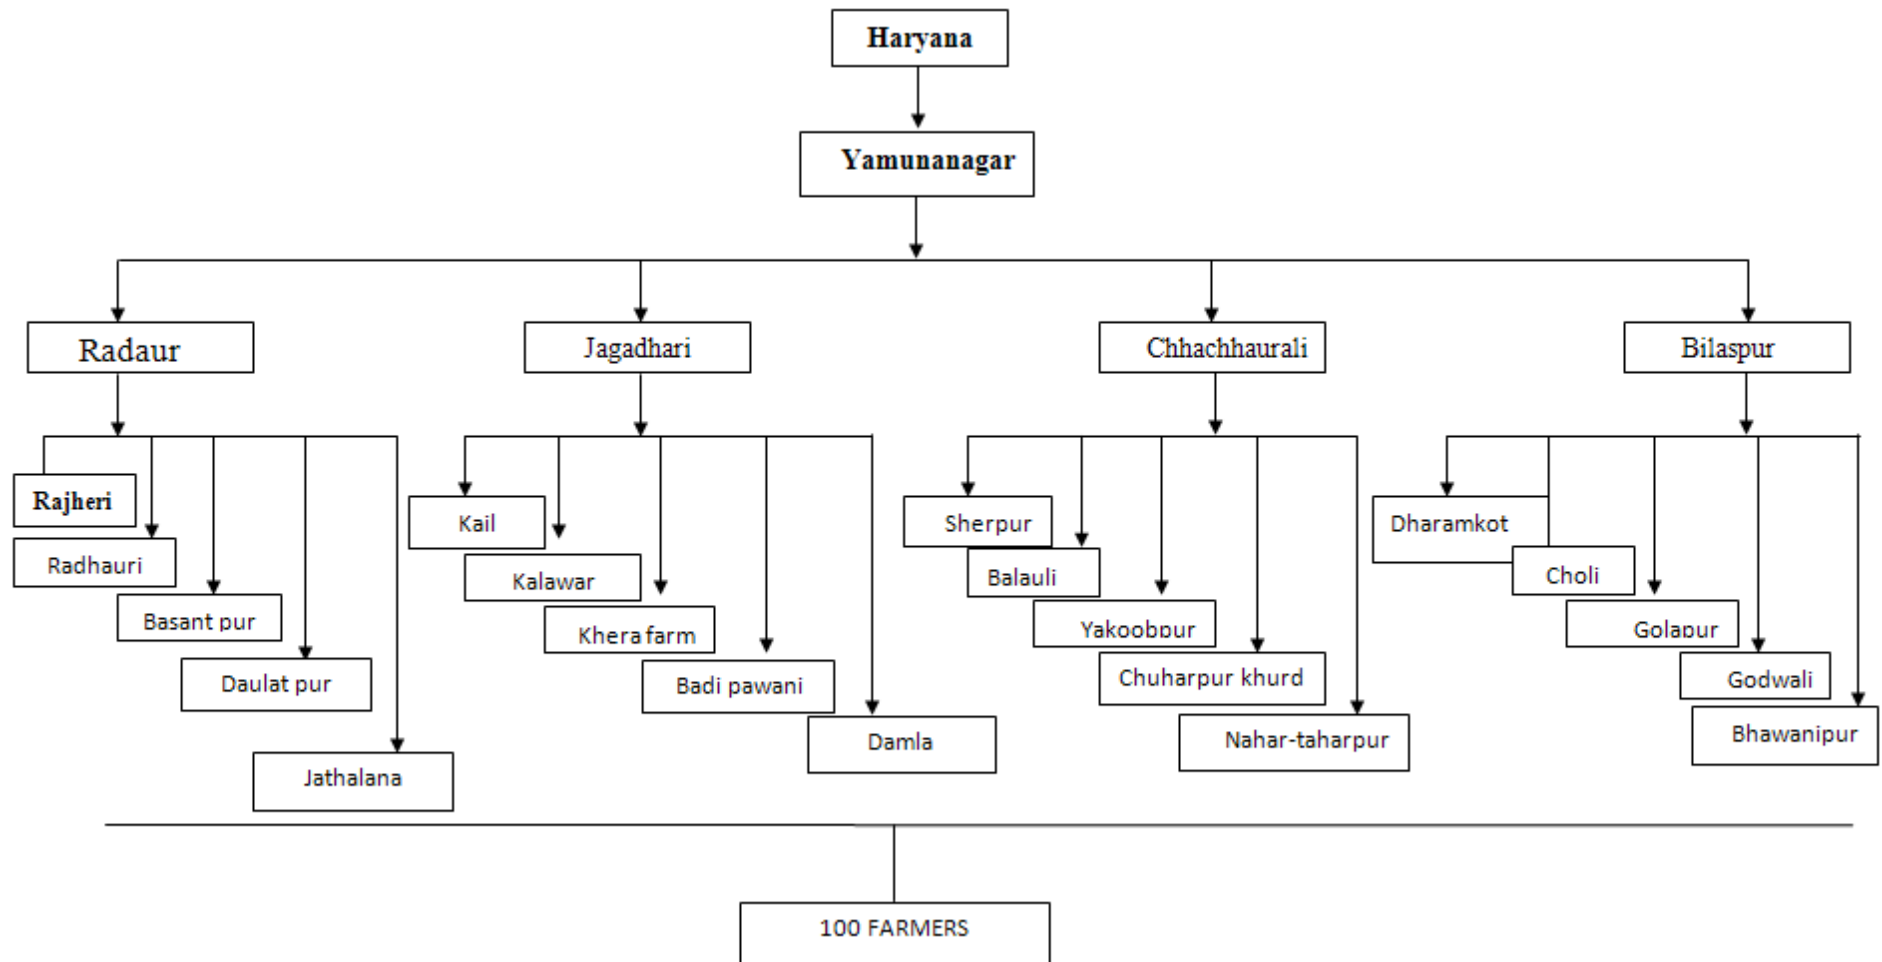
Haryana

Yamunanagar

Radaur

Jagadhari

Chhachhaurali

Bilaspur

Rajheri

Radhauri

Basant pur

Daulat pur

Jathalana

Kail

Kalawar

Khera farm

Badi pawani

Damla

Sherpur

Balauli

Yakoobpur

Chuharpur khurd

Nahar-taharpur

Dharamkot

Choli

Golapur

Godwali

Bhawanipur

100 FARMERS